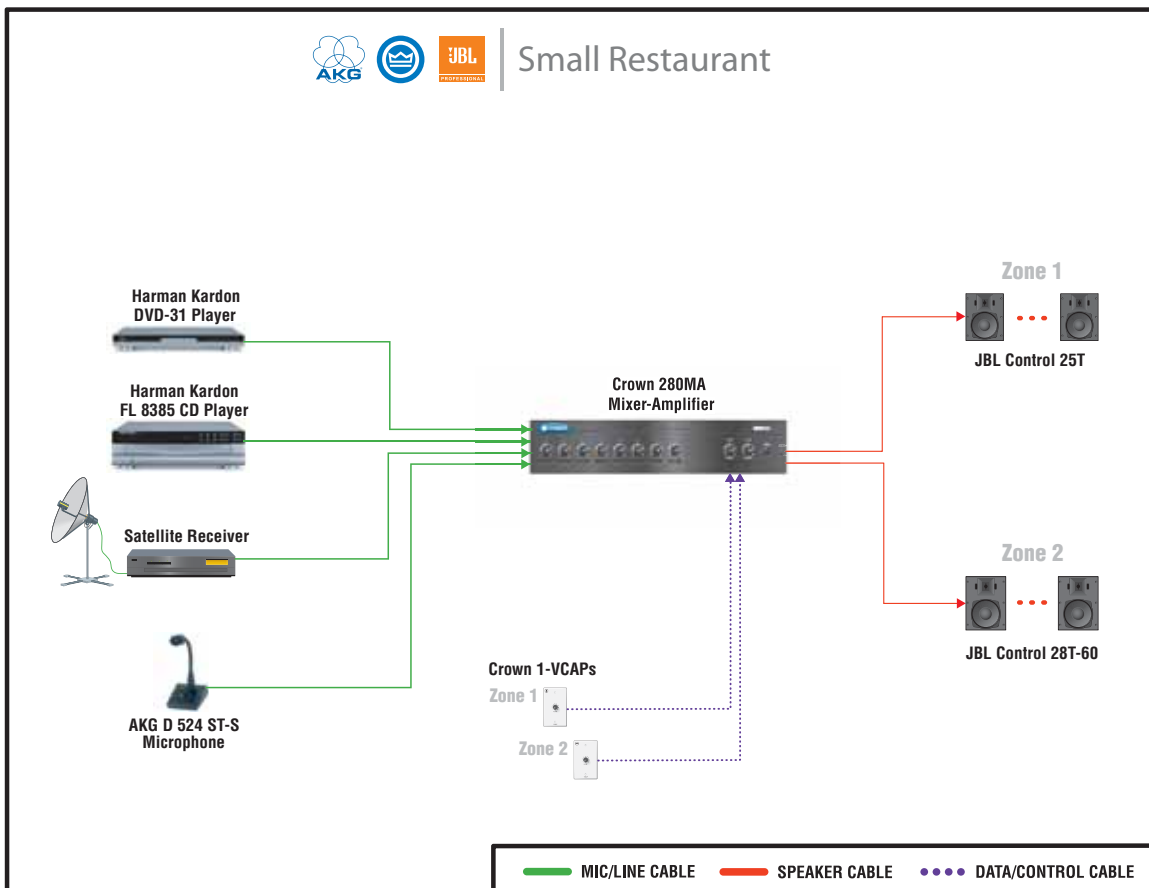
AKG JBL PROFESSIONAL Small Restaurant

Harman Kardon DVD-31 Player

Harman Kardon FL 8385 CD Player

Satellite Receiver

AKG D 524 ST-S Microphone

Crown 280MA Mixer-Amplifier

Zone 1

JBL Control 25T

Zone 2

JBL Control 28T-60

Crown 1-VCAPs

Zone 1

Zone 2

MIC/LINE CABLE SPEAKER CABLE DATA/CONTROL CABLE